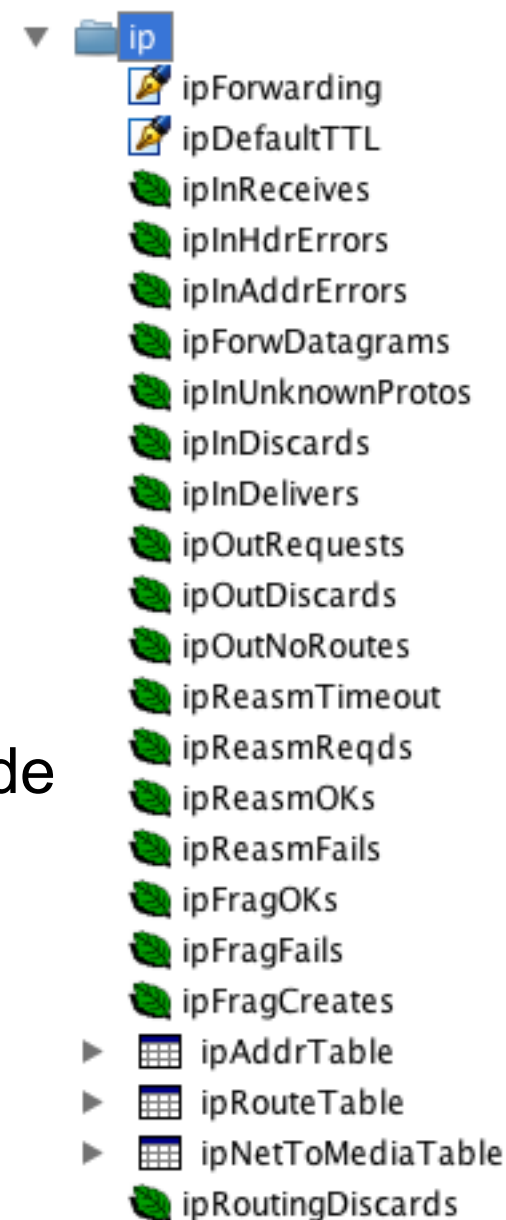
ip
ipForwarding
ipDefaultTTL
ipInReceives
ipInHdrErrors
ipInAddrErrors
ipForwDatagrams
ipInUnknownProtos
ipInDiscards
ipInDelivers
ipOutRequests
ipOutDiscards
ipOutNoRoutes
ipReasmTimeout
ipReasmReqds
ipReasmOKs
ipReasmFails
ipFragOKs
ipFragFails
ipFragCreates
ipAddrTable
ipRouteTable
ipNetToMediaTable
ipRoutingDiscards

de